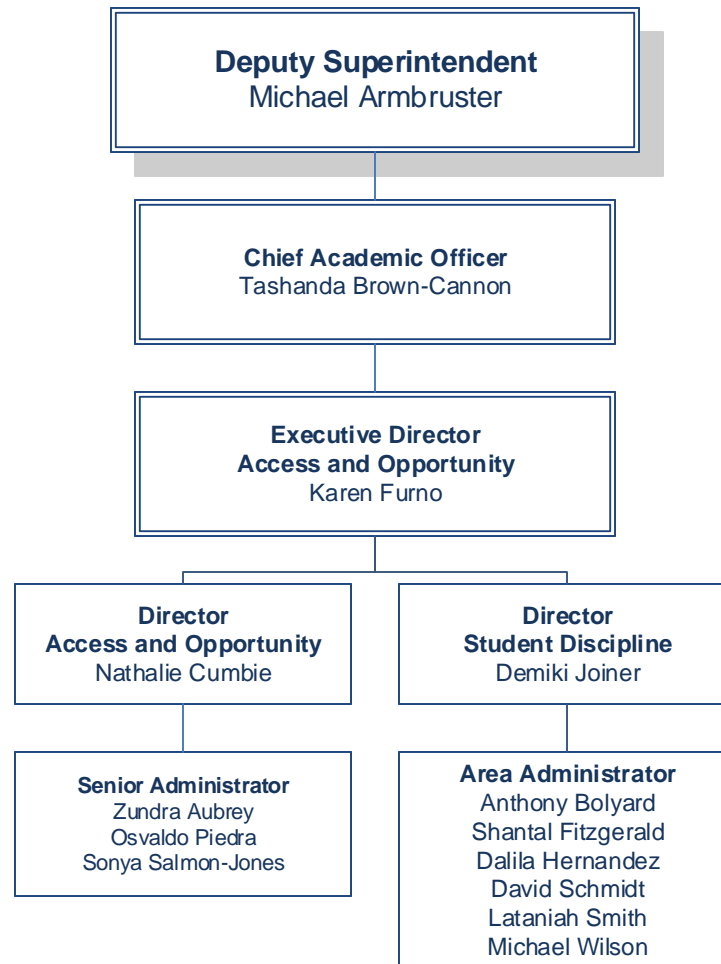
Deputy Superintendent
Michael Armbruster

Chief Academic Officer
Tashanda Brown-Cannon

Executive Director
Access and Opportunity
Karen Furno

Director
Access and Opportunity
Nathalie Cumbie

Director
Student Discipline
Demiki Joiner

Senior Administrator
Zundra Aubrey
Osvaldo Piedra
Sonya Salmon-Jones

Area Administrator
Anthony Bolyard
Shantal Fitzgerald
Dalila Hernandez
David Schmidt
Lataniah Smith
Michael Wilson